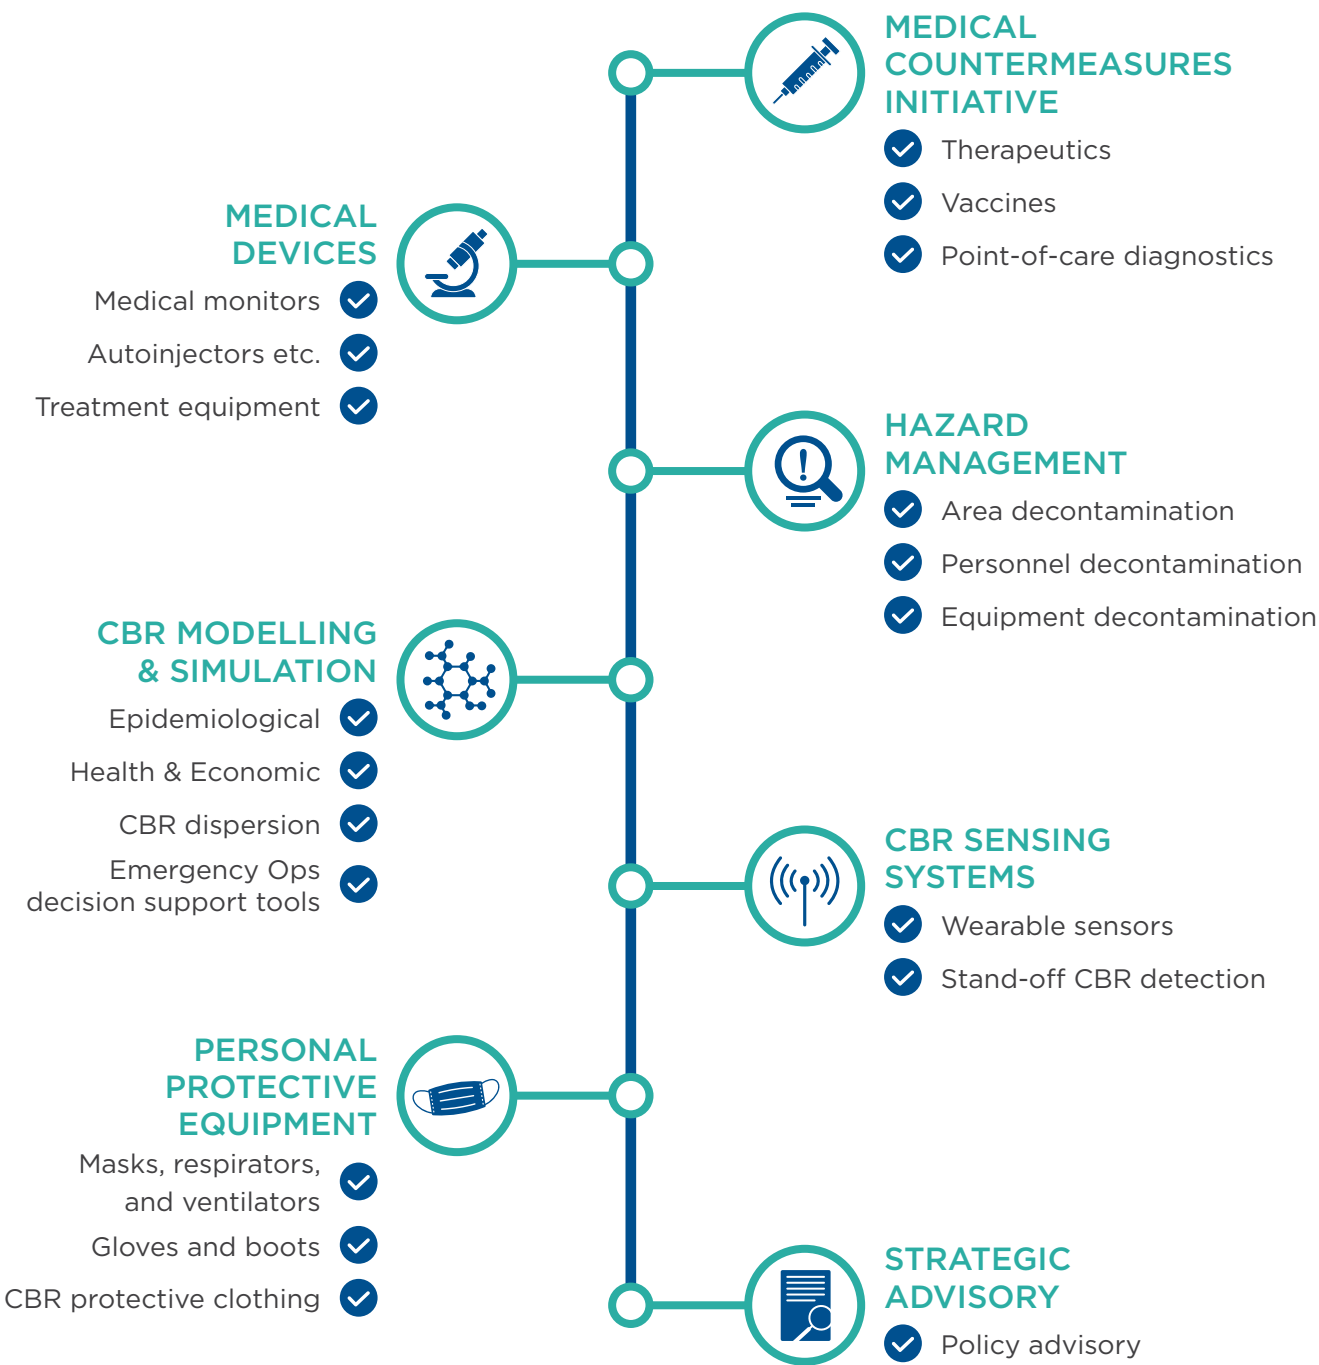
MEDICAL COUNTERMEASURES INITIATIVE

Therapeutics

Vaccines

Point-of-care diagnostics

MEDICAL DEVICES

Medical monitors

Autoinjectors etc.

Treatment equipment

HAZARD MANAGEMENT

Area decontamination

Personnel decontamination

Equipment decontamination

CBR MODELLING & SIMULATION

Epidemiological

Health & Economic

CBR dispersion

Emergency Ops decision support tools

CBR SENSING SYSTEMS

Wearable sensors

Stand-off CBR detection

PERSONAL PROTECTIVE EQUIPMENT

Masks, respirators, and ventilators

Gloves and boots

CBR protective clothing

STRATEGIC ADVISORY

Policy advisory